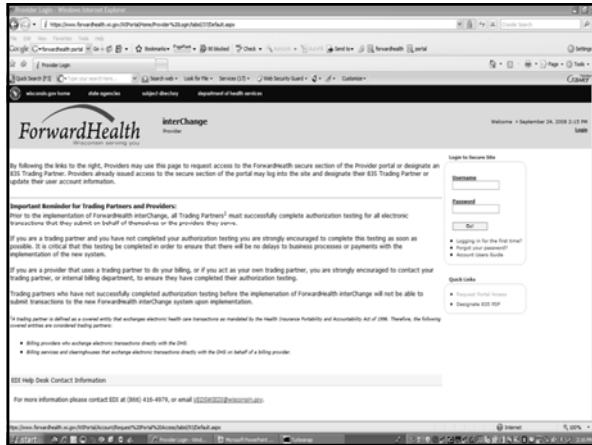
Provider Login - Windows Internet Explorer

https://www.forwardhealth.wi.gov/WIPortal/Home/Provider%20Login/tabid/31/Default.aspx

File Edit View Favorites Tools Help

Google forwardhealth portal Go Bookmarks PageRank Check Send to forwardhealth portal

Provider Login

Quick Search Search web Look for File Services Web Security Guard Customize

wisconsin.gov home state agencies subject directory department of health services

ForwardHealth
Wisconsin serving you

interChange
Provider

Welcome • September 24, 2008 2:15 PM
Login

By following the links to the right, Providers may use this page to request access to the ForwardHealth secure section of the Provider portal or designate an 835 Trading Partner. Providers already issued access to the secure section of the portal may log into the site and designate their 835 Trading Partner or update their user account information.

Important Reminder for Trading Partners and Providers:
Prior to the implementation of ForwardHealth interChange, all Trading Partners¹ must successfully complete authorization testing for all electronic transactions that they submit on behalf of themselves or the providers they serve.

If you are a trading partner and you have not completed your authorization testing you are strongly encouraged to complete this testing as soon as possible. It is critical that this testing be completed in order to ensure that there will be no delays to business processes or payments with the implementation of the new system.

If you are a provider that uses a trading partner to do your billing, or if you act as your own trading partner, you are strongly encouraged to contact your trading partner, or internal billing department, to ensure they have completed their authorization testing.

Trading partners who have not successfully completed authorization testing before the implementation of ForwardHealth interChange will not be able to submit transactions to the new ForwardHealth interChange system upon implementation.

¹A trading partner is defined as a covered entity that exchanges electronic health care transactions as mandated by the Health Insurance Portability and Accountability Act of 1996. Therefore, the following covered entities are considered trading partners:

• Billing providers who exchange electronic transactions directly with the DHS.
• Billing services and clearinghouses that exchange electronic transactions directly with the DHS on behalf of a billing provider.

EDI Help Desk Contact Information

For more information please contact EDI at (866) 416-4979, or email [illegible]@wisconsin.gov.

Login to Secure Site

Username

Password

Go!

• Logging in for the first time?
• Forgot your password?
• Account Users Guide

Quick Links

• Request Portal Access
• Designate 835 TP

https://www.forwardhealth.wi.gov/WIPortal/AccountRequest/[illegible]/Default.aspx

Internet

100%

start

Provider Login - Wind...

Microsoft PowerPoint ...

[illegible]